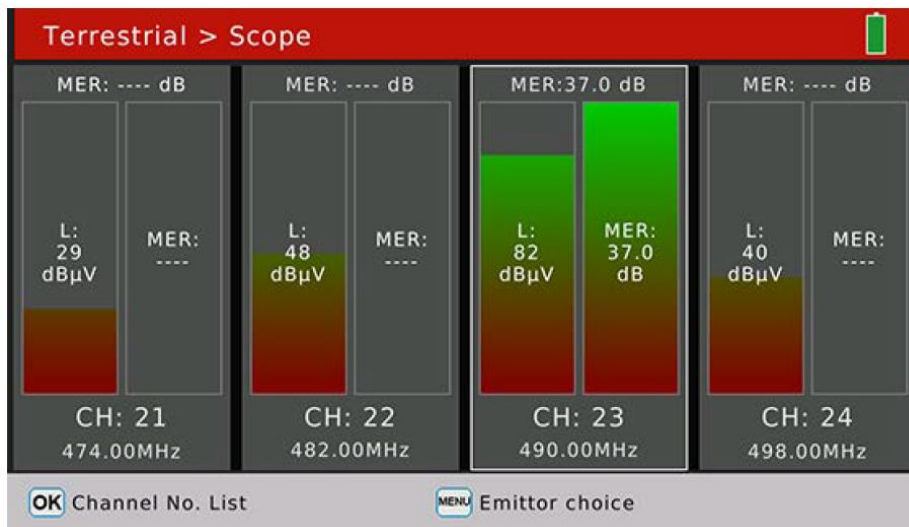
Terrestrial > Scope

MER: ---- dB
L: 29 dBµV
MER: ----
CH: 21
474.00MHz

MER: ---- dB
L: 48 dBµV
MER: ----
CH: 22
482.00MHz

MER:37.0 dB
L: 82 dBµV
MER: 37.0 dB
CH: 23
490.00MHz

MER: ---- dB
L: 40 dBµV
MER: ----
CH: 24
498.00MHz

OK Channel No. List
MENU Emittor choice